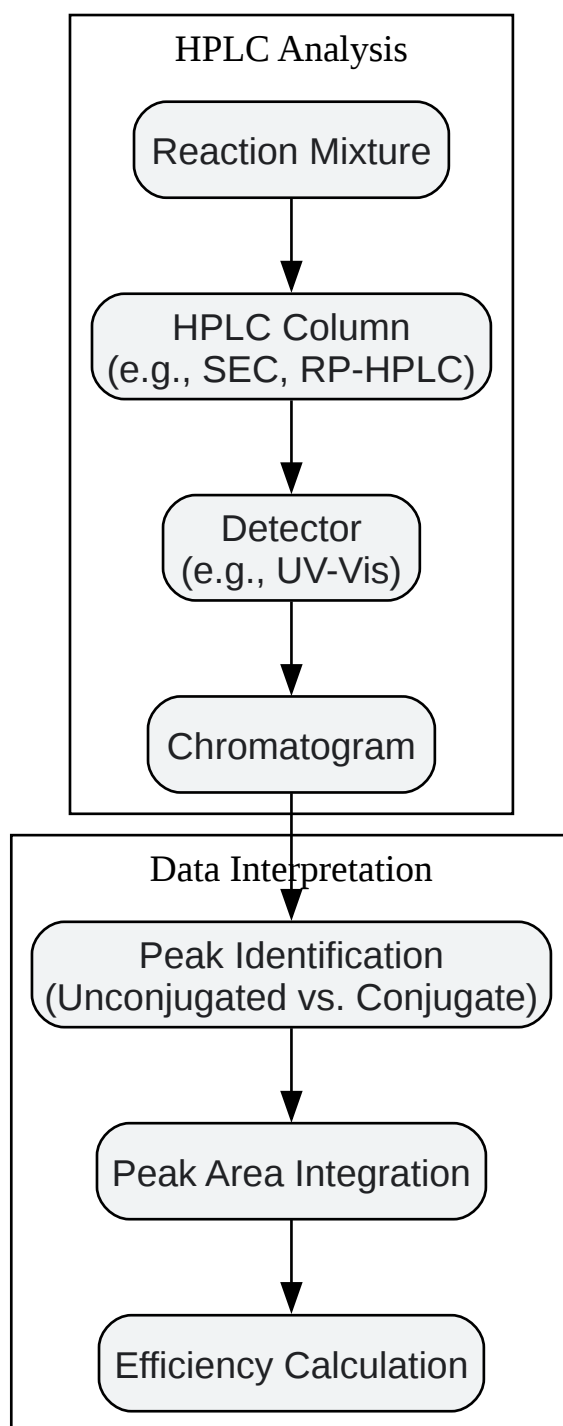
HPLC Analysis

Reaction Mixture

HPLC Column (e.g., SEC, RP-HPLC)

Detector (e.g., UV-Vis)

Chromatogram

Data Interpretation

Peak Identification (Unconjugated vs. Conjugate)

Peak Area Integration

Efficiency Calculation